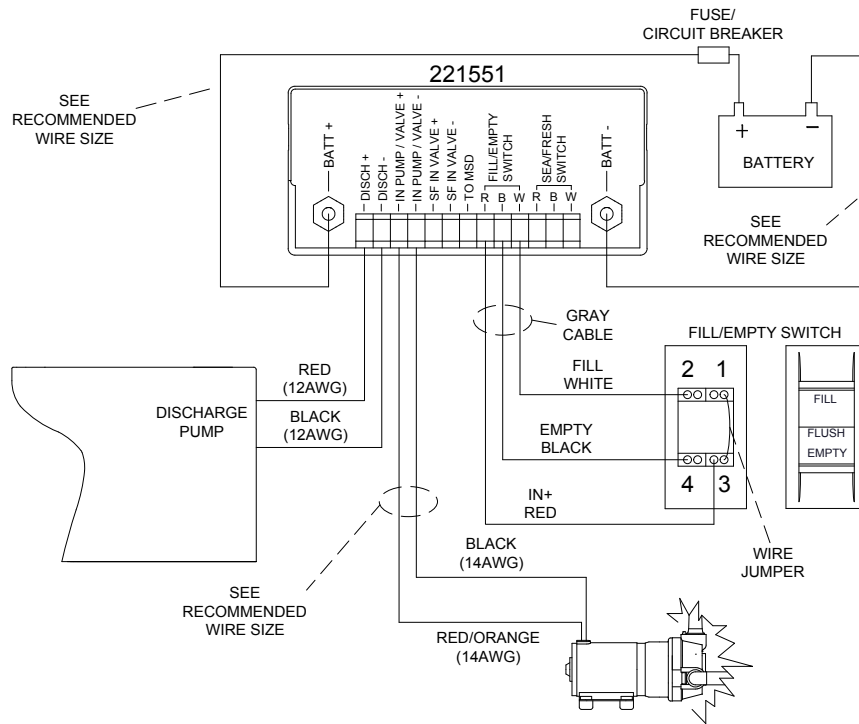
FUSE/
CIRCUIT BREAKER

221551

SEE
RECOMMENDED
WIRE SIZE

BATT +

DISCH +
DISCH -
IN PUMP / VALVE +
IN PUMP / VALVE -
SF IN VALVE +
SF IN VALVE -
TO MSD
FILL/EMPTY
SWITCH
R B W
SEA/FRESH
SWITCH
R B W

BATT -

+ −
BATTERY

SEE
RECOMMENDED
WIRE SIZE

GRAY
CABLE

FILL/EMPTY SWITCH

RED
(12AWG)

DISCHARGE
PUMP

BLACK
(12AWG)

FILL
WHITE

2 1

FILL

FLUSH
EMPTY

EMPTY
BLACK

4 3

IN+
RED

WIRE
JUMPER

BLACK
(14AWG)

SEE
RECOMMENDED
WIRE SIZE

RED/ORANGE
(14AWG)